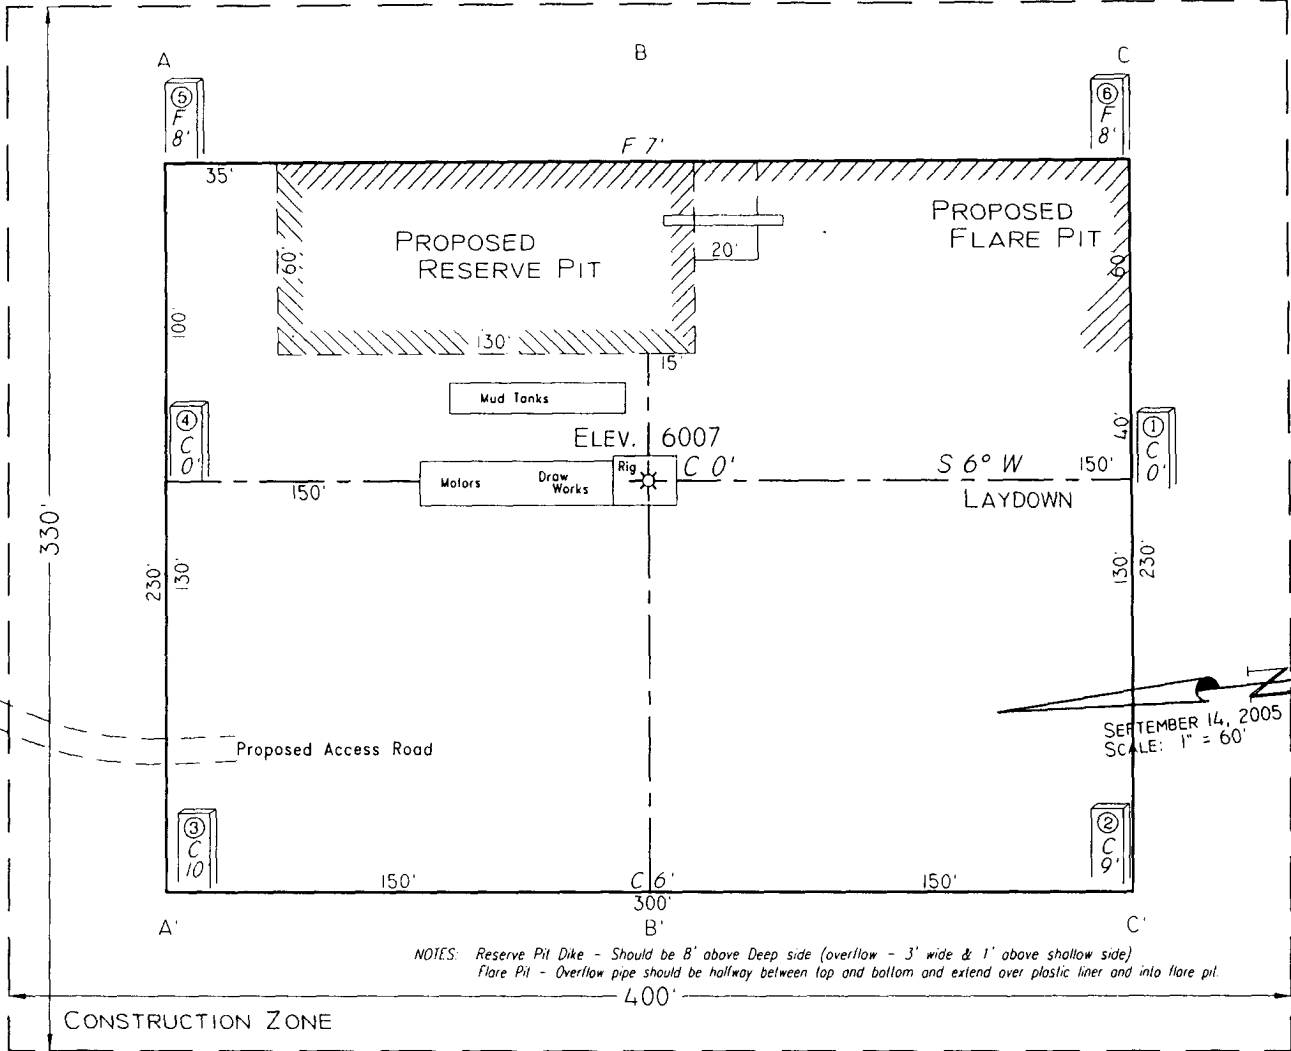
A

B

C

⑤
F
8'

⑥
F
8'

F 7'

35'

PROPOSED
RESERVE PIT

PROPOSED
FLARE PIT

60'

20'

60'

100'

130'

15'

Mud Tanks

④
C
0'

ELEV. 6007

①
C
0'

40'

Motors

Draw Works

Rig

C 0'

S 6° W

150'

150'

LAYDOWN

330'

230'

130'

130'

230'

SEPTEMBER 14, 2005
SCALE: 1" = 60'

Proposed Access Road

③
C
10

②
C
9'

150'

C 6'

300'

150'

A'

B'

C'

NOTES: Reserve Pit Dike - Should be 8' above Deep side (overflow - 3' wide & 1' above shallow side)
Flare Pit - Overflow pipe should be halfway between top and bottom and extend over plastic liner and into flare pit.

400'

CONSTRUCTION ZONE